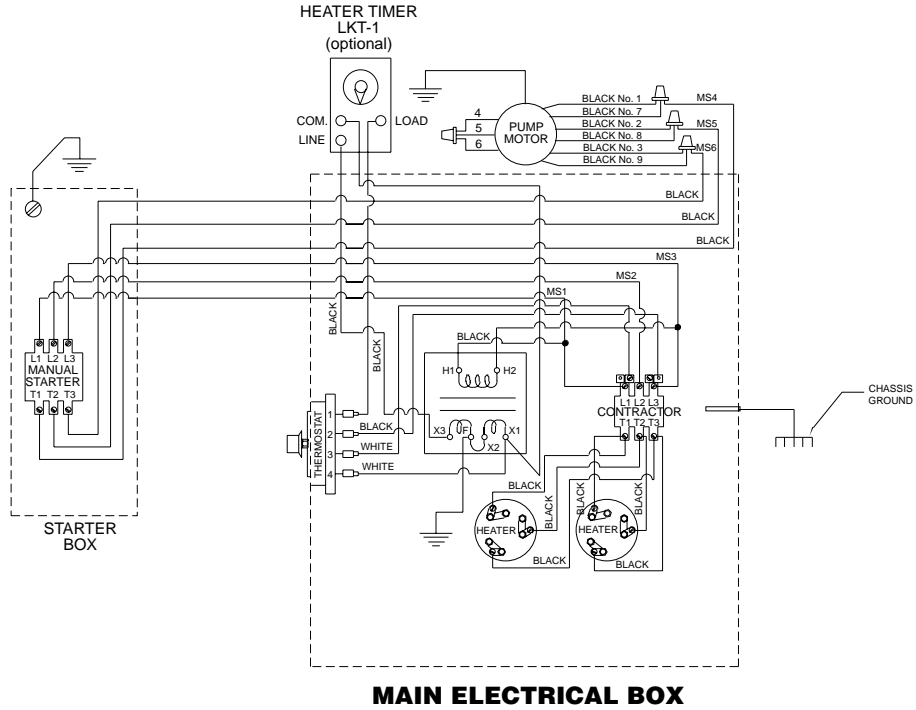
HEATER TIMER
LKT-1
(optional)

COM.
LOAD
LINE

PUMP MOTOR
4
5
6

BLACK No. 1
BLACK No. 7
BLACK No. 2
BLACK No. 8
BLACK No. 3
BLACK No. 9

MS4
MS5
MS6

BLACK
BLACK
BLACK
MS3
MS2
MS1

L1 L2 L3
MANUAL
STARTER
T1 T2 T3

STARTER
BOX

BLACK
BLACK
BLACK
H1
H2

THERMOSTAT
1
2
3
4
BLACK
WHITE
WHITE

X3
F
X2
X1

L1 L2 L3
CONTRACTOR
T1 T2 T3

CHASSIS
GROUND

BLACK
BLACK
BLACK
BLACK
BLACK
HEATER
HEATER
BLACK
BLACK

MAIN ELECTRICAL BOX